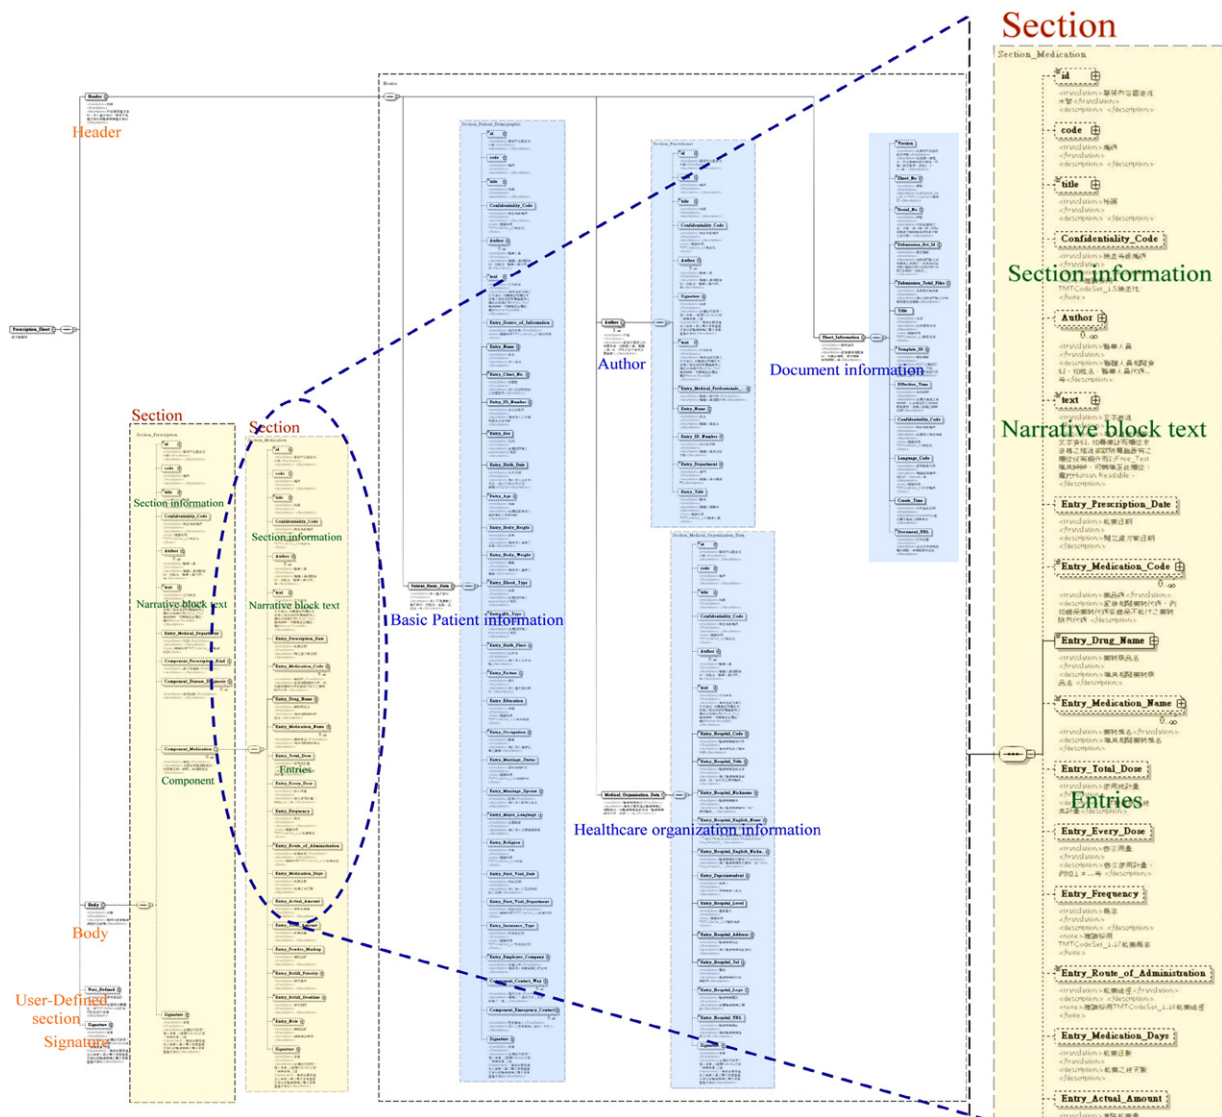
Section

Section_Medication

id

code

title

Confidentiality_Code

Section information

Author

text

Narrative block text

Entry_Prescription_Date

Entry_Medication_Code

Entry_Drug_Name

Entry_Medication_Name

Entry_Total_Dose

Entries

Entry_Every_Dose

Entry_Frequency

Entry_Route_of_Administration

Entry_Medication_Days

Entry_Actual_Amount

Header

Author

Document information

Basic Patient information

Healthcare organization information

Section

Section information

Narrative block text

Component

Section

Section information

Narrative block text

Entries

Body

User-Defined section

Signature